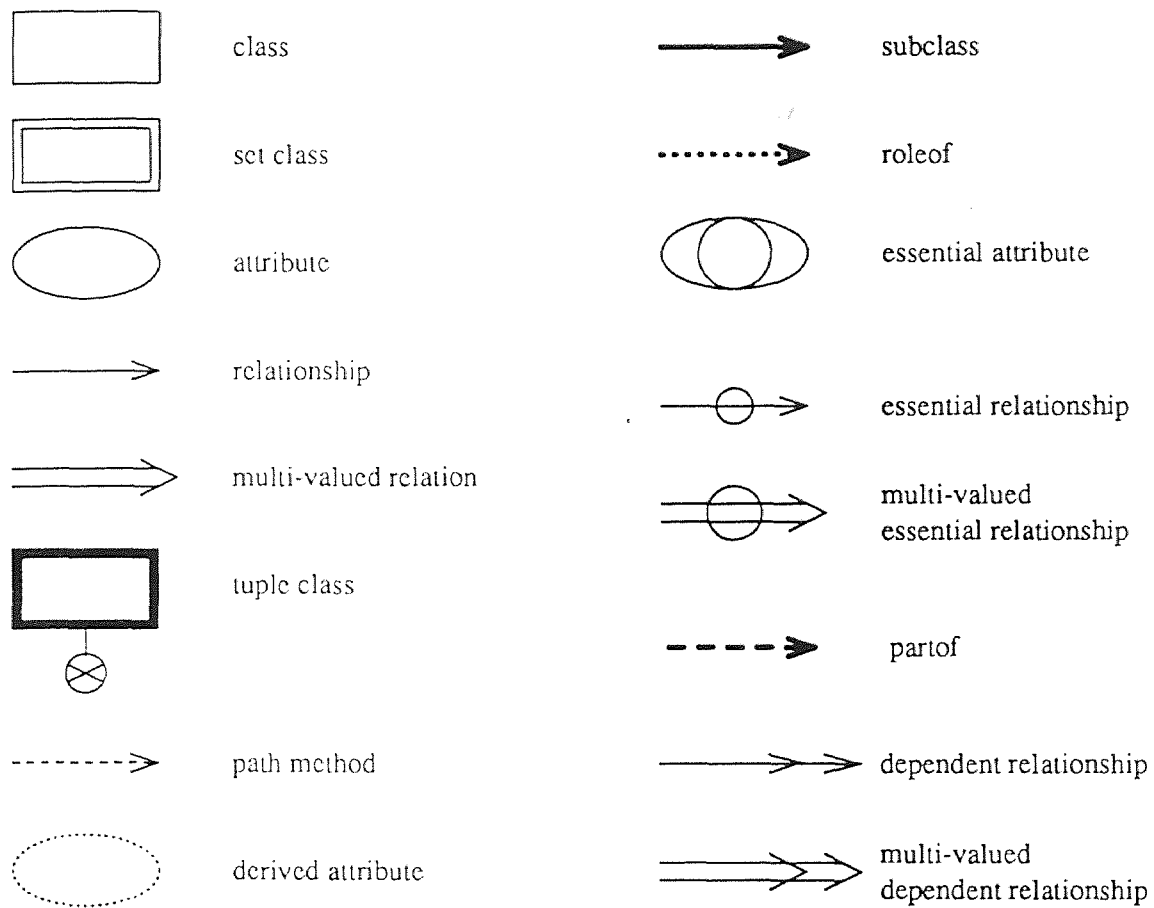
class

set class

attribute

relationship

multi-valued relation

tuple class

path method

derived attribute

subclass

roleof

essential attribute

essential relationship

multi-valued essential relationship

partof

dependent relationship

multi-valued dependent relationship